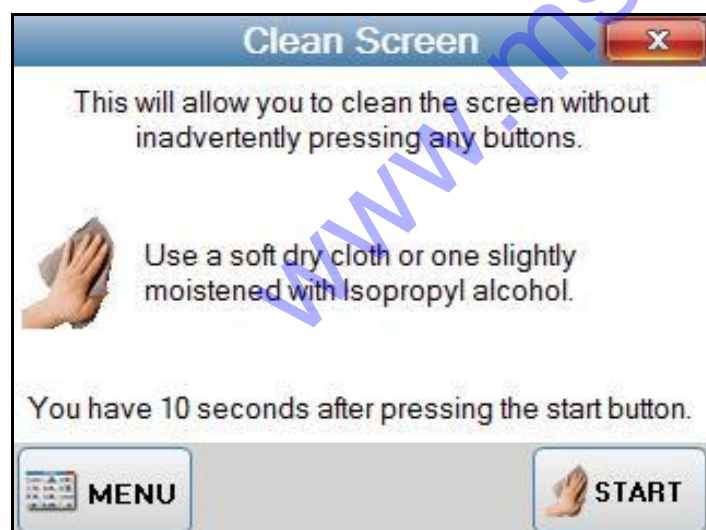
Clean Screen

x

This will allow you to clean the screen without inadvertently pressing any buttons.

Use a soft dry cloth or one slightly moistened with Isopropyl alcohol.

You have 10 seconds after pressing the start button.

MENU

START

www.m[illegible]